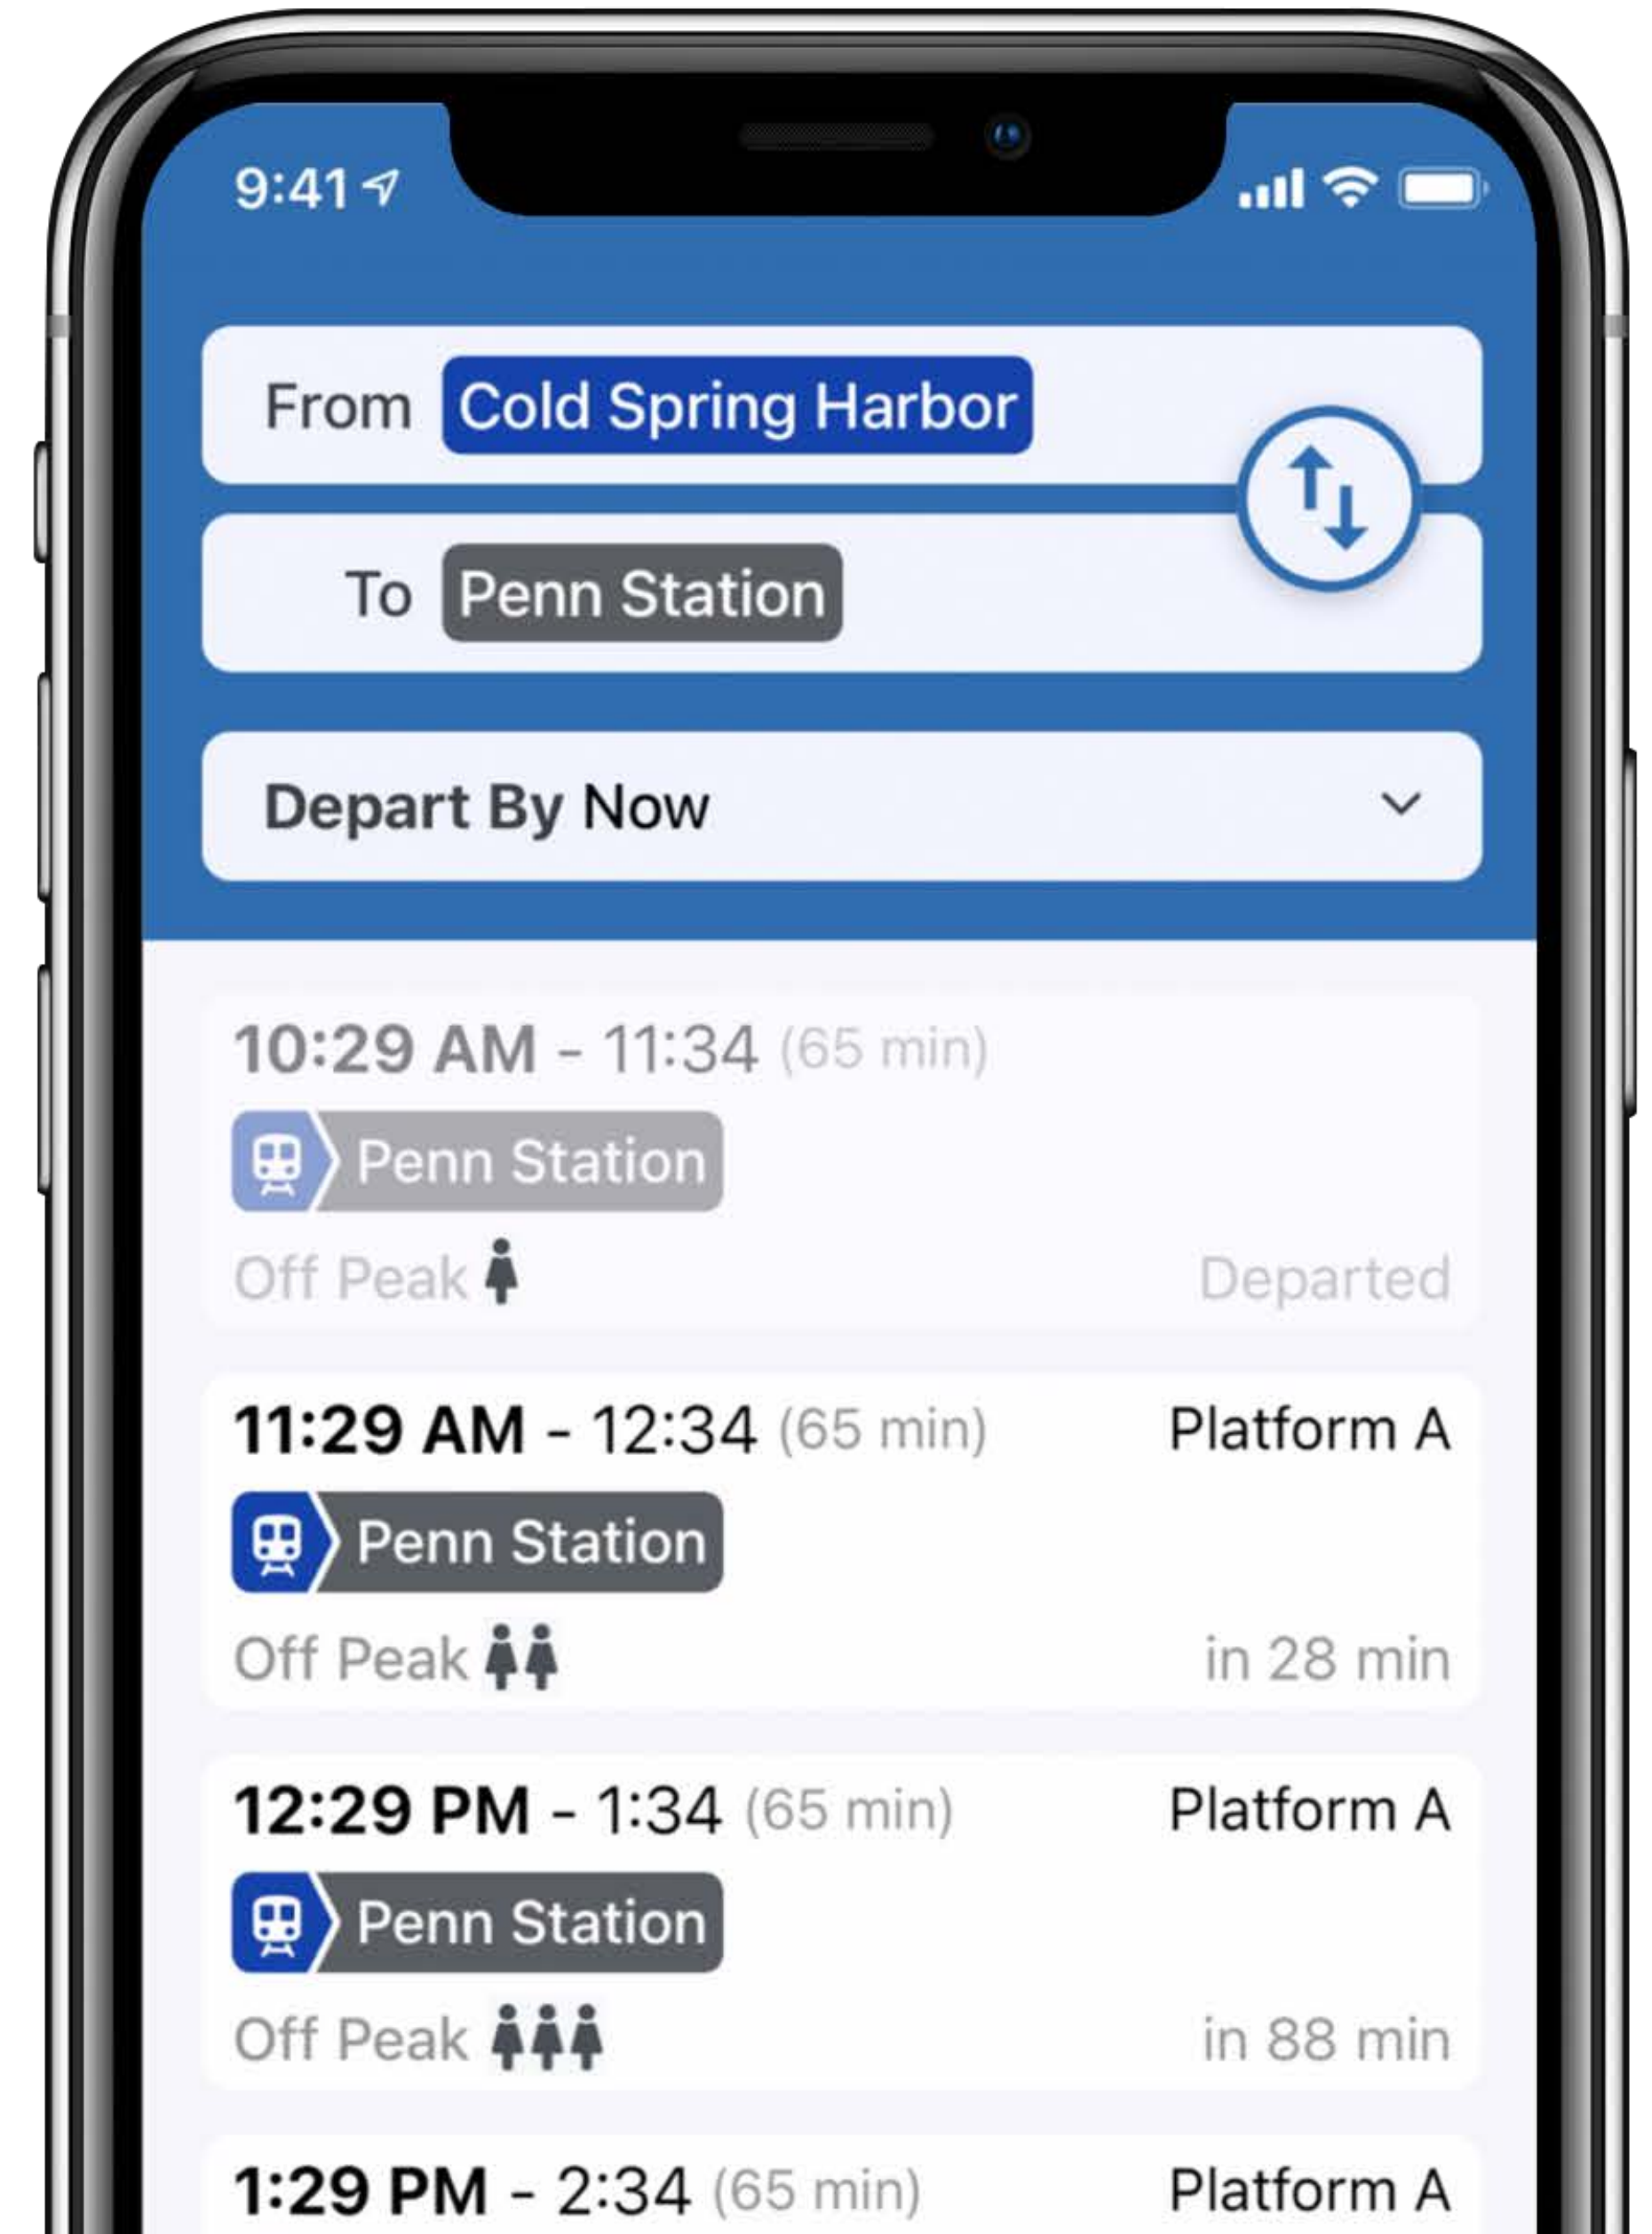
9:41

From Cold Spring Harbor

To Penn Station

Depart By Now

10:29 AM - 11:34 (65 min)

Penn Station

Off Peak

Departed

11:29 AM - 12:34 (65 min)

Platform A

Penn Station

Off Peak

in 28 min

12:29 PM - 1:34 (65 min)

Platform A

Penn Station

Off Peak

in 88 min

1:29 PM - 2:34 (65 min)

Platform A